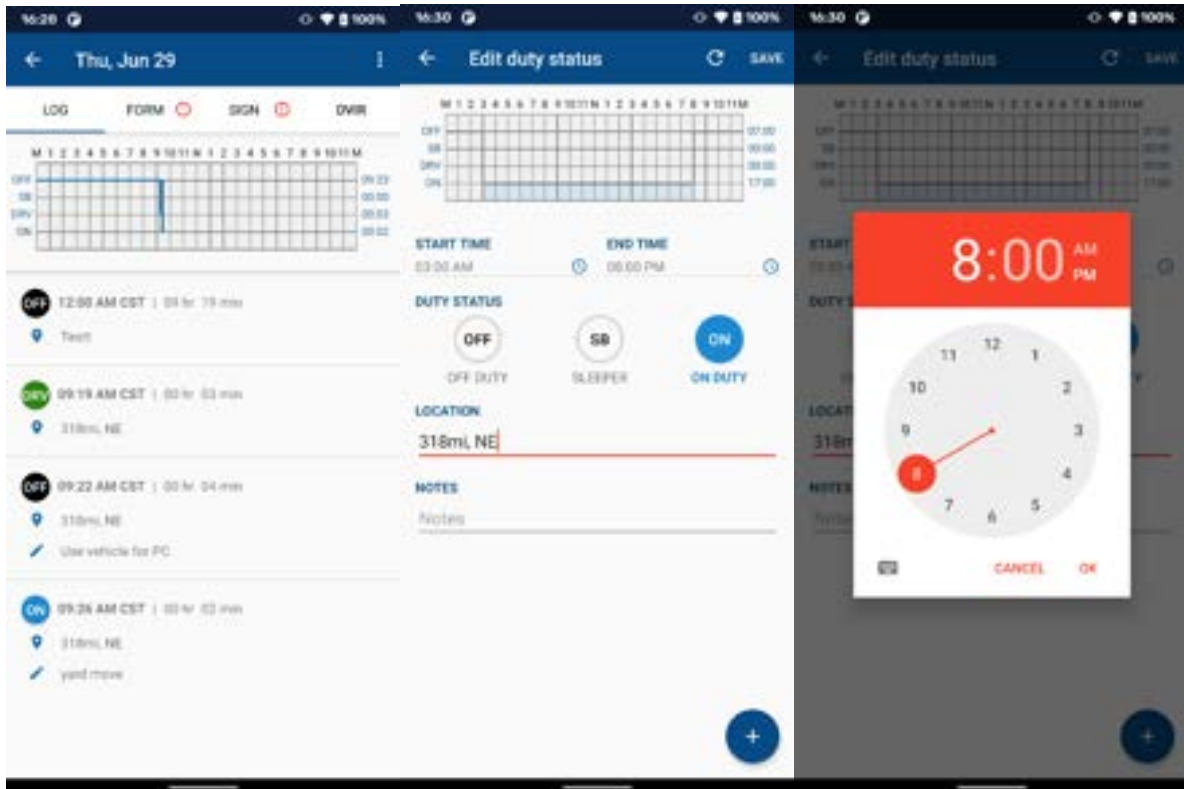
16:29 100%

Thu, Jun 29

LOG FORM SIGN DVIR

M 1 2 3 4 5 6 7 8 9 10 11 N 1 2 3 4 5 6 7 8 9 10 11 M

OFF SB DRV ON

09:22 00:00 00:03 00:02

OFF 12:00 AM CST | 09 hr 19 min

Test

DRV 09:19 AM CST | 00 hr 03 min

318mi, NE

OFF 09:22 AM CST | 00 hr 04 min

318mi, NE

Use vehicle for PC

ON 09:26 AM CST | 00 hr 02 min

318mi, NE

yard move

16:30 100%

Edit duty status SAVE

M 1 2 3 4 5 6 7 8 9 10 11 N 1 2 3 4 5 6 7 8 9 10 11 M

OFF SB DRV ON

07:00 00:00 00:00 17:00

START TIME
03:00 AM

END TIME
08:00 PM

DUTY STATUS

OFF
OFF DUTY

SB
SLEEPER

ON
ON DUTY

LOCATION
318mi, NE

NOTES
Notes

+

16:30 100%

Edit duty status SAVE

8:00 AM PM

12 1 2 3 4 5 6 7 8 9 10 11

CANCEL OK

+